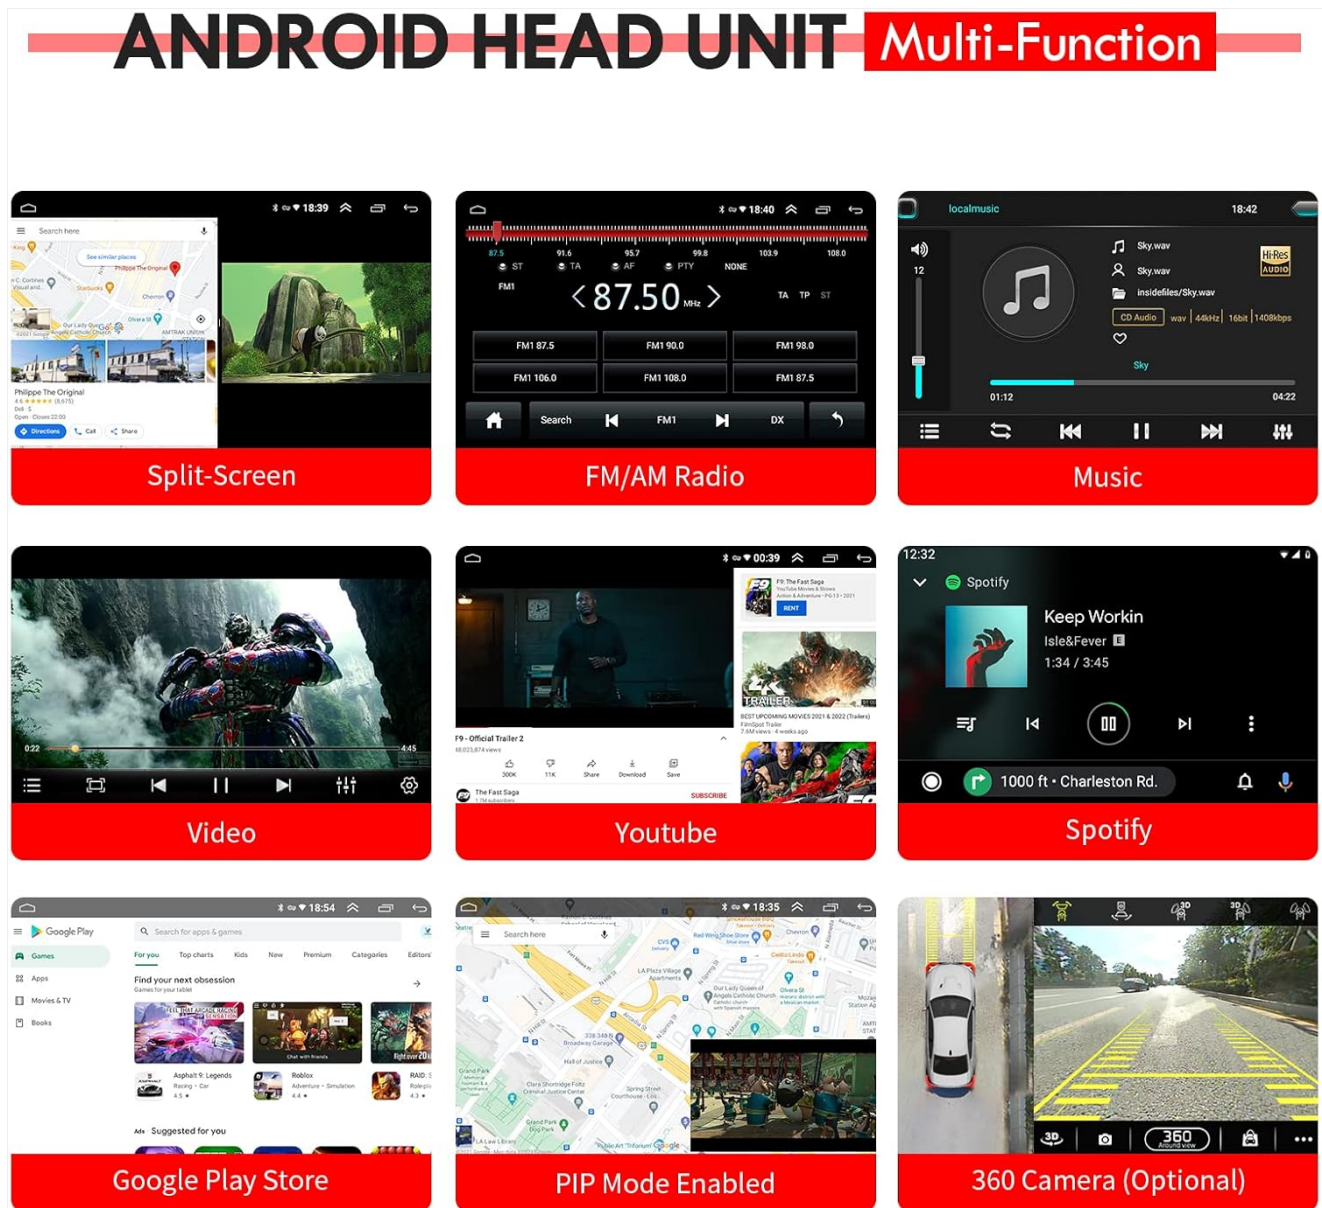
ANDROID HEAD UNIT Multi-Function

18:39

Search here

Philippe The Original

Directions Call Share

Split-Screen

18:40

87.5 91.6 95.7 99.8 103.9 108.0

ST TA AF PTY NONE

FM1

< 87.50 MHz >

TA TP ST

FM1 87.5 FM1 90.0 FM1 98.0

FM1 106.0 FM1 108.0 FM1 87.5

Search FM1 DX

FM/AM Radio

localmusic 18:42

12

Sky.wav

Sky.wav

insidefiles/Sky.wav

Hi-Res AUDIO

CD Audio wav 44kHz 16bit 1408kbps

Sky

01:12 04:22

Music

0:22 4:45

Video

00:39

F9: The Fast Saga

RENT

4K TRAILER

F9 - Official Trailer 2

300K 11K Share Download Save

The Fast Saga

SUBSCRIBE

Youtube

12:32

Spotify

Keep Workin

Isle&Fever E

1:34 / 3:45

1000 ft • Charleston Rd.

Spotify

18:54

Google Play

Search for apps & games

Games

Apps

Movies & TV

Books

For you Top charts Kids New Premium Categories Editors'

Find your next obsession

Asphalt 9: Legends

Roblox

RAID:

Suggested for you

Google Play Store

18:35

Search here

PIP Mode Enabled

3D 360

360 Camera (Optional)